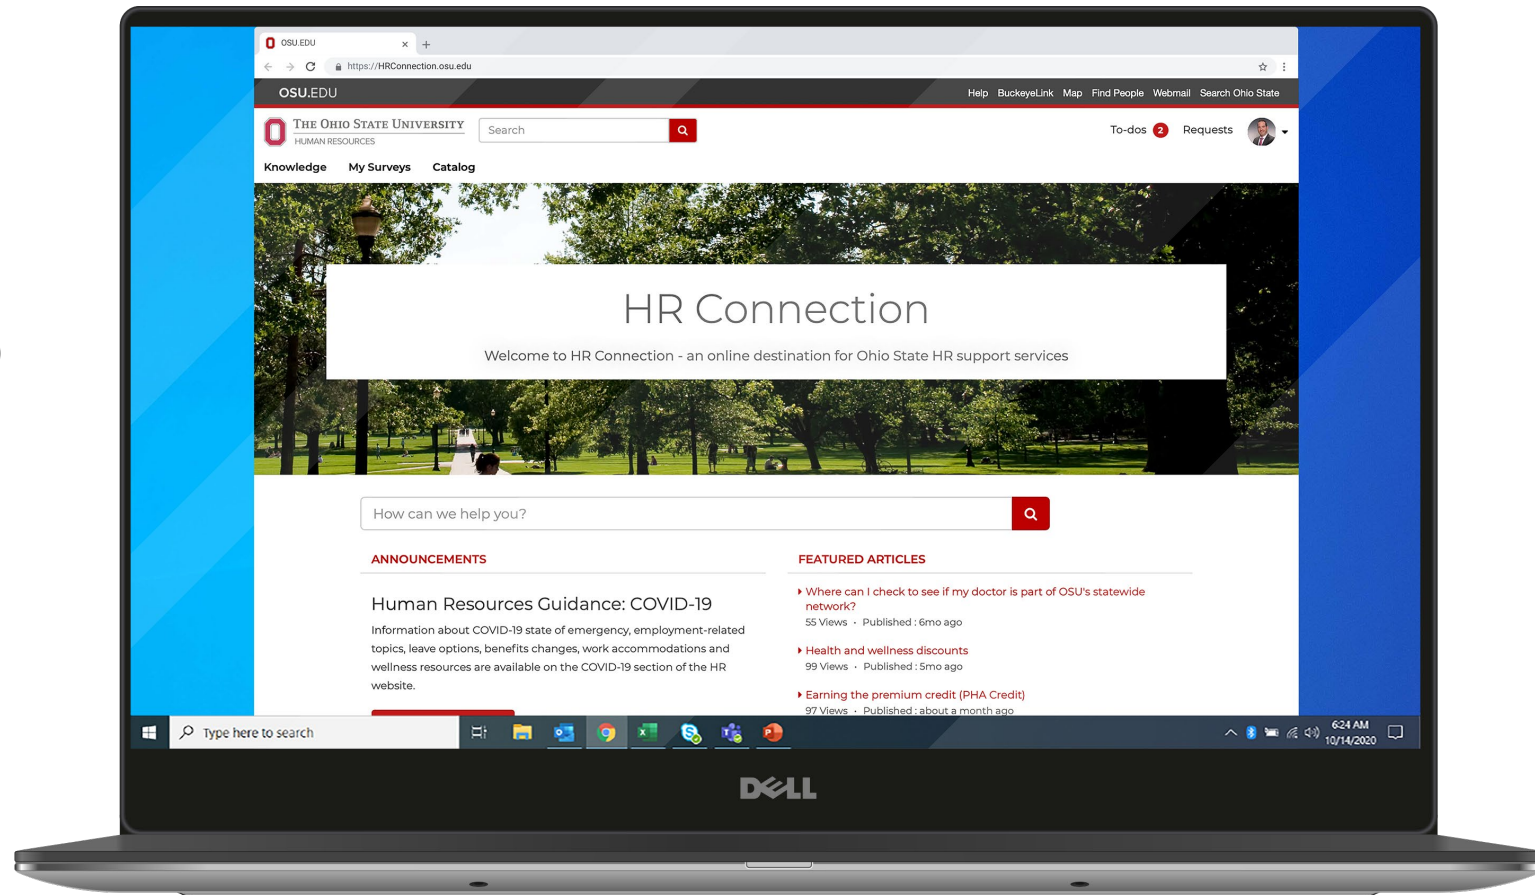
OSU.EDU

https://HRConnection.osu.edu

OSU.EDU

Help BuckeyeLink Map Find People Webmail Search Ohio State

THE OHIO STATE UNIVERSITY
HUMAN RESOURCES

Search

To-dos 2 Requests

Knowledge My Surveys Catalog

HR Connection

Welcome to HR Connection - an online destination for Ohio State HR support services

How can we help you?

ANNOUNCEMENTS

Human Resources Guidance: COVID-19

Information about COVID-19 state of emergency, employment-related topics, leave options, benefits changes, work accommodations and wellness resources are available on the COVID-19 section of the HR website.

FEATURED ARTICLES

Where can I check to see if my doctor is part of OSU's statewide network?
55 Views • Published : 6mo ago

Health and wellness discounts
99 Views • Published : 5mo ago

Earning the premium credit (PHA Credit)
97 Views • Published : about a month ago

Type here to search

6:24 AM
10/14/2020

DELL